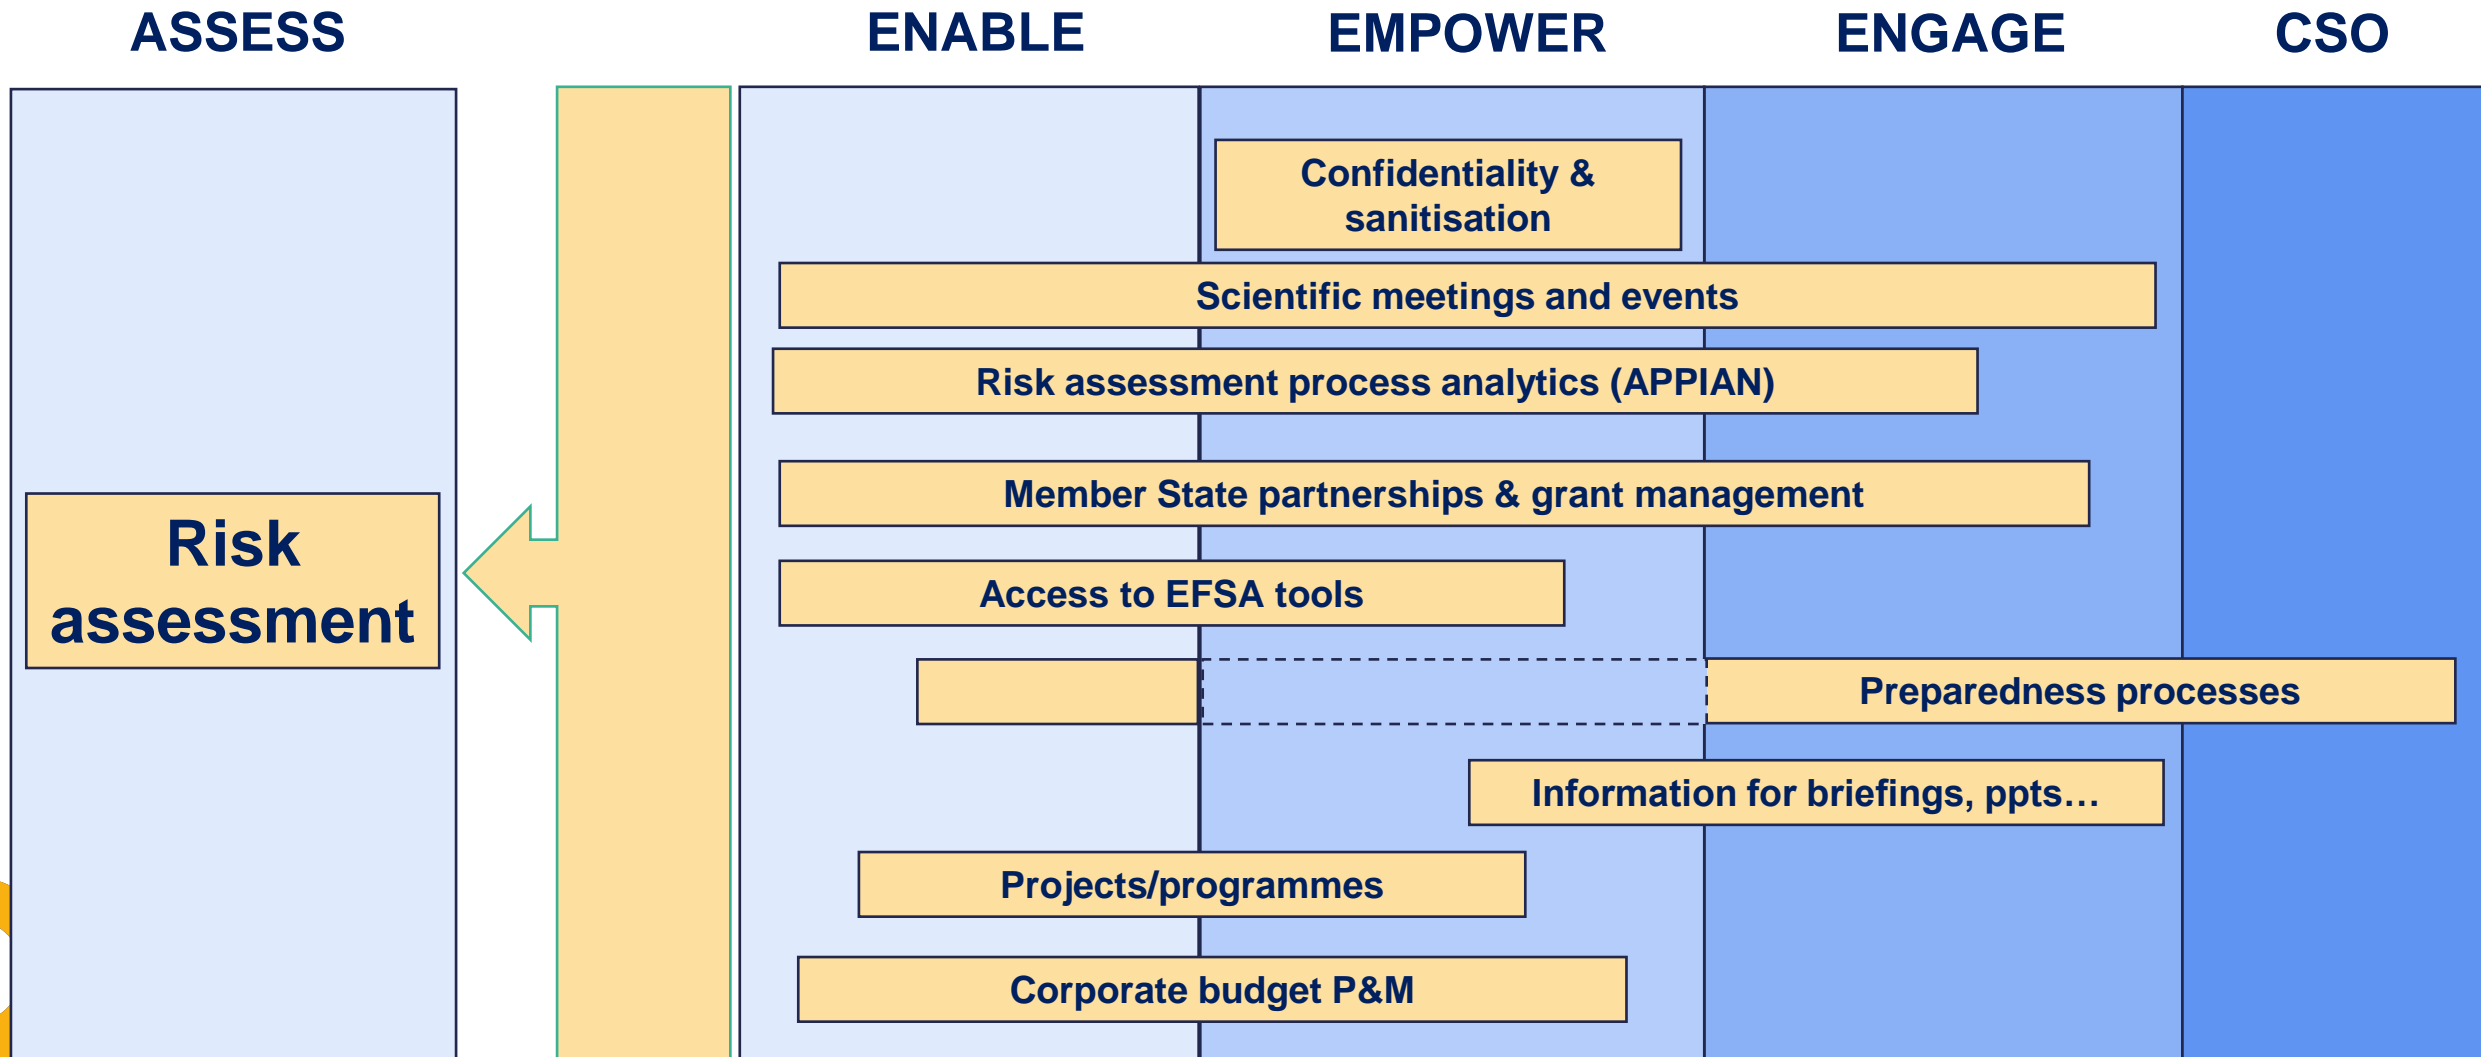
ASSESS ENABLE EMPOWER ENGAGE CSO

Risk assessment

Confidentiality & sanitisation

Scientific meetings and events

Risk assessment process analytics (APPIAN)

Member State partnerships & grant management

Access to EFSA tools

Preparedness processes

Information for briefings, ppts…

Projects/programmes

Corporate budget P&M